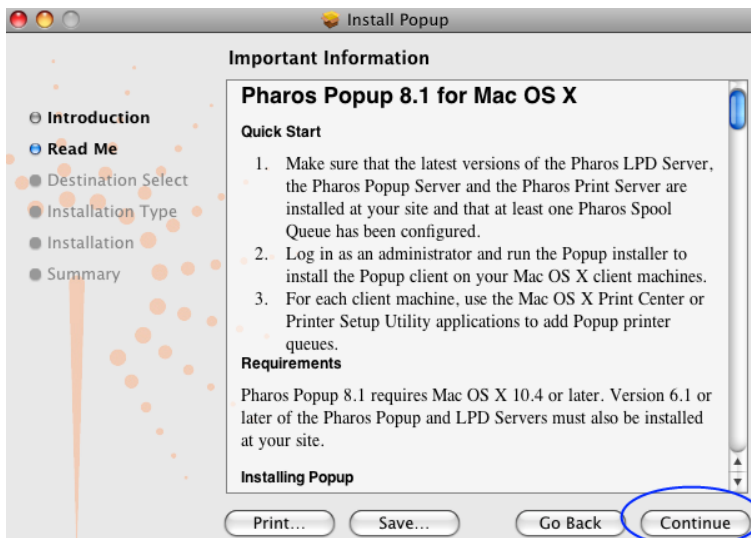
Install Popup

Important Information

Introduction
Read Me
Destination Select
Installation Type
Installation
Summary

Pharos Popup 8.1 for Mac OS X

Quick Start

1. Make sure that the latest versions of the Pharos LPD Server, the Pharos Popup Server and the Pharos Print Server are installed at your site and that at least one Pharos Spool Queue has been configured.
2. Log in as an administrator and run the Popup installer to install the Popup client on your Mac OS X client machines.
3. For each client machine, use the Mac OS X Print Center or Printer Setup Utility applications to add Popup printer queues.

Requirements

Pharos Popup 8.1 requires Mac OS X 10.4 or later. Version 6.1 or later of the Pharos Popup and LPD Servers must also be installed at your site.

Installing Popup

Print... Save... Go Back Continue